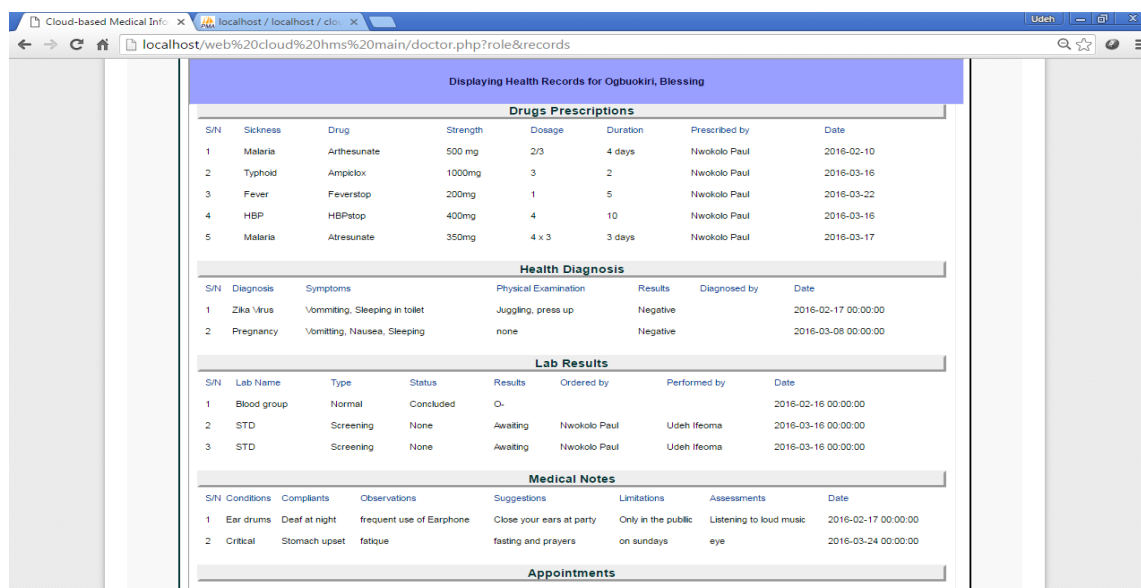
Cloud-based Medical Info ×
localhost / localhost / clo ×
Udeh
localhost/web%20cloud%20hms%20main/doctor.php?role&records

Displaying Health Records for Ogbuokiri, Blessing

Drugs Prescriptions

| S/N | Sickness | Drug | Strength | Dosage | Duration | Prescribed by | Date |
|---|---|---|---|---|---|---|---|
| 1 | Malaria | Arthesunate | 500 mg | 2/3 | 4 days | Nwokolo Paul | 2016-02-10 |
| 2 | Typhoid | Ampiclox | 1000mg | 3 | 2 | Nwokolo Paul | 2016-03-16 |
| 3 | Fever | Feverstop | 200mg | 1 | 5 | Nwokolo Paul | 2016-03-22 |
| 4 | HBP | HBPstop | 400mg | 4 | 10 | Nwokolo Paul | 2016-03-16 |
| 5 | Malaria | Atresunate | 350mg | 4 x 3 | 3 days | Nwokolo Paul | 2016-03-17 |

Health Diagnosis

| S/N | Diagnosis | Symptoms | Physical Examination | Results | Diagnosed by | Date |
|---|---|---|---|---|---|---|
| 1 | Zika Virus | Vommiting, Sleeping in toilet | Juggling, press up | Negative | | 2016-02-17 00:00:00 |
| 2 | Pregnancy | Vomitting, Nausea, Sleeping | none | Negative | | 2016-03-08 00:00:00 |

Lab Results

| S/N | Lab Name | Type | Status | Results | Ordered by | Performed by | Date |
|---|---|---|---|---|---|---|---|
| 1 | Blood group | Normal | Concluded | O- | | | 2016-02-16 00:00:00 |
| 2 | STD | Screening | None | Awaiting | Nwokolo Paul | Udeh Ifeoma | 2016-03-16 00:00:00 |
| 3 | STD | Screening | None | Awaiting | Nwokolo Paul | Udeh Ifeoma | 2016-03-16 00:00:00 |

Medical Notes

| S/N | Conditions | Compliants | Observations | Suggestions | Limitations | Assessments | Date |
|---|---|---|---|---|---|---|---|
| 1 | Ear drums | Deaf at night | frequent use of Earphone | Close your ears at party | Only in the public | Listening to loud music | 2016-02-17 00:00:00 |
| 2 | Critical | Stomach upset | fatique | fasting and prayers | on sundays | eye | 2016-03-24 00:00:00 |

Appointments